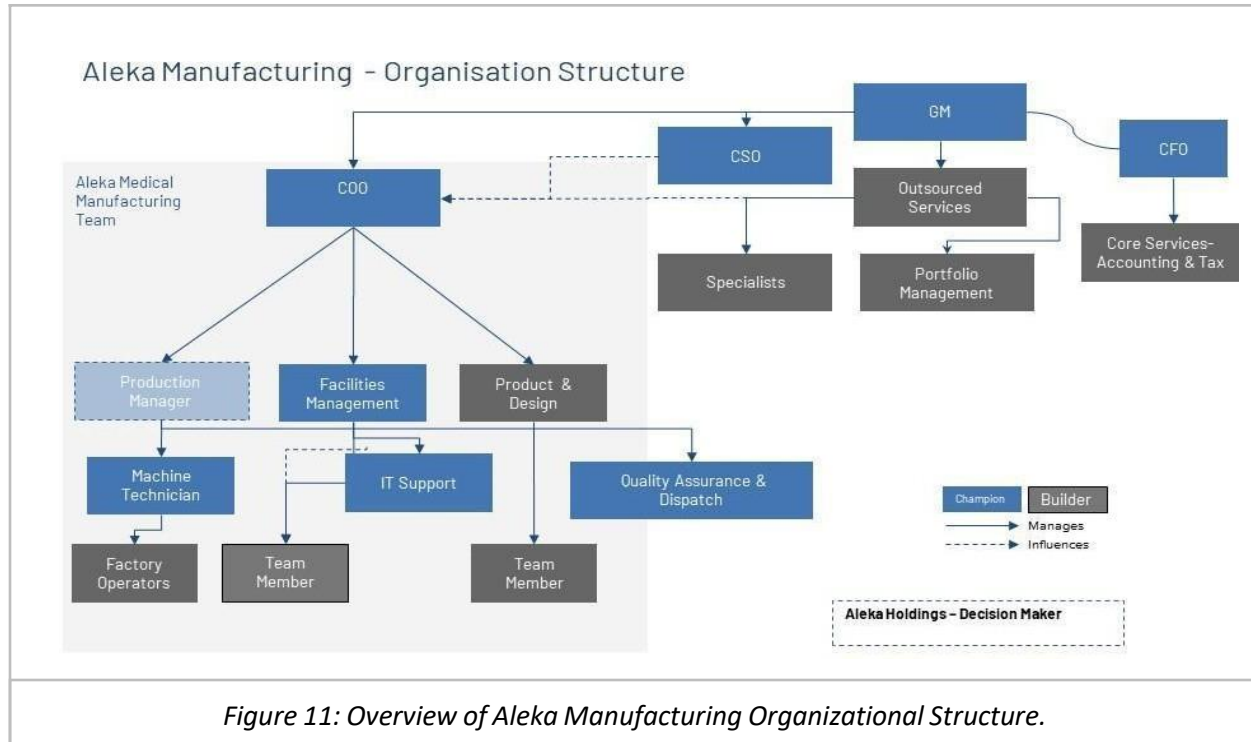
Aleka Manufacturing - Organisation Structure

GM

CSO

CFO

Aleka Medical Manufacturing Team

COO

Outsourced Services

Specialists

Portfolio Management

Core Services- Accounting & Tax

Production Manager

Facilities Management

Product & Design

Machine Technician

IT Support

Quality Assurance & Dispatch

Factory Operators

Team Member

Team Member

Champion

Builder

Manages

Influences

Aleka Holdings – Decision Maker

Figure 11: Overview of Aleka Manufacturing Organizational Structure.